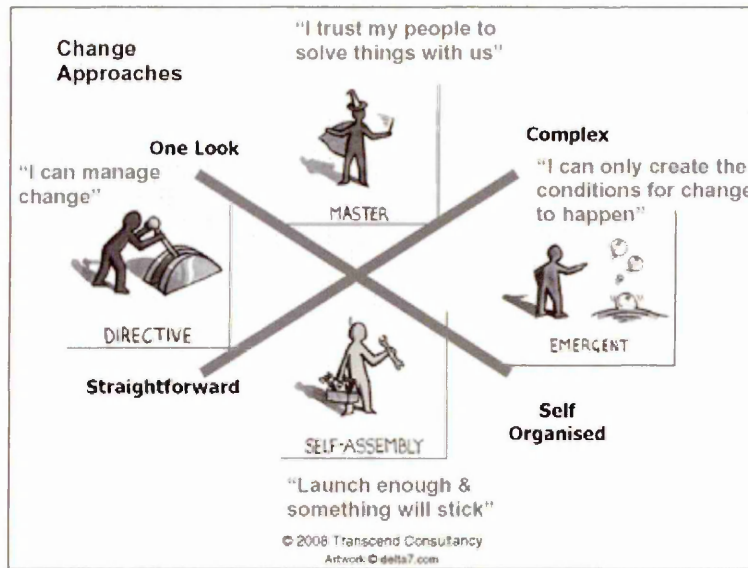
Change Approaches

"I trust my people to solve things with us"

One Look

Complex

"I can manage change"

"I can only create the conditions for change to happen"

MASTER

DIRECTIVE

EMERGENT

Straightforward

Self Organised

SELF-ASSEMBLY

"Launch enough & something will stick"

© 2008 Transcend Consultancy
Artwork © delta7.com